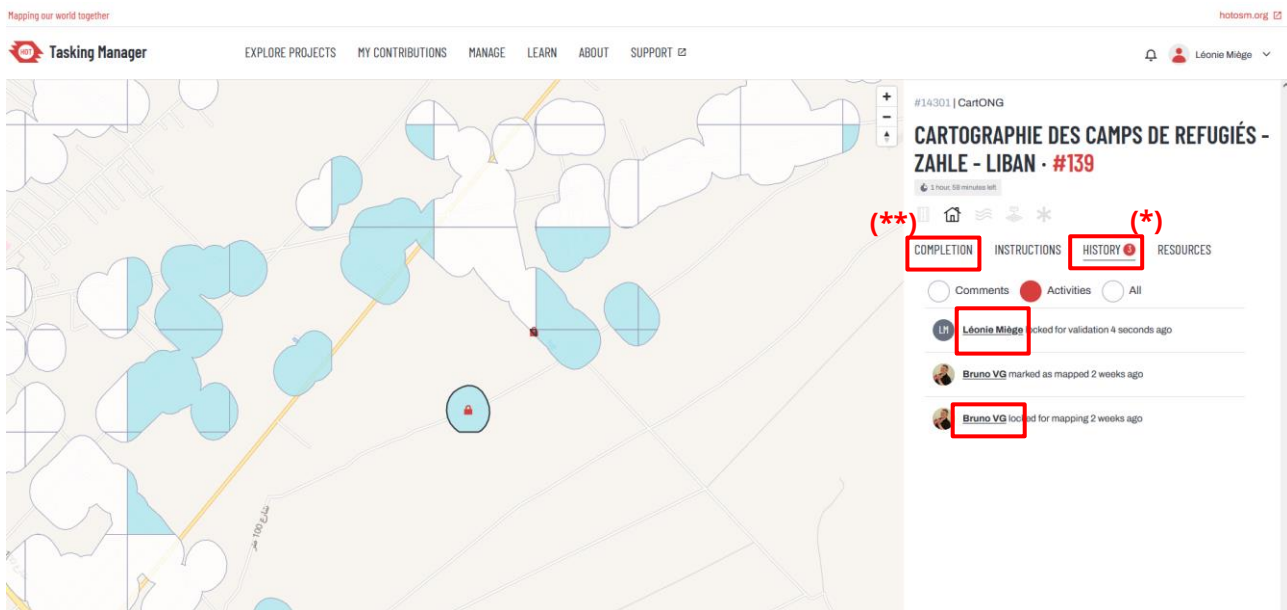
Mapping our world together

hotosm.org

Tasking Manager

EXPLORE PROJECTS MY CONTRIBUTIONS MANAGE LEARN ABOUT SUPPORT

Léonie Miège

#14301 | CartONG

CARTOGRAPHIE DES CAMPS DE REFUGIÉS - ZAHLE - LIBAN · #139

1 hour, 58 minutes left

(**) (*)

COMPLETION INSTRUCTIONS HISTORY 3 RESOURCES

Comments Activities All

LM Léonie Miège locked for validation 4 seconds ago

Bruno VG marked as mapped 2 weeks ago

Bruno VG locked for mapping 2 weeks ago